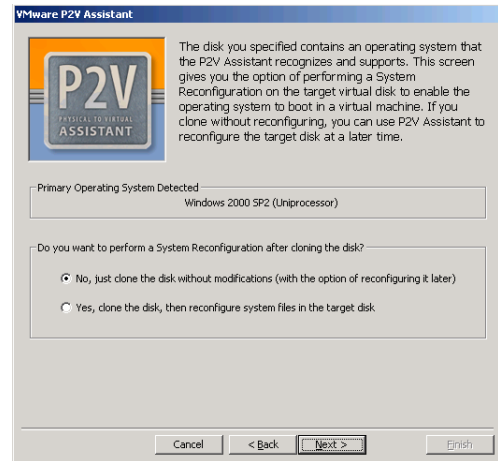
VMware P2V Assistant

P2V
PHYSICAL TO VIRTUAL
ASSISTANT

The disk you specified contains an operating system that the P2V Assistant recognizes and supports. This screen gives you the option of performing a System Reconfiguration on the target virtual disk to enable the operating system to boot in a virtual machine. If you clone without reconfiguring, you can use P2V Assistant to reconfigure the target disk at a later time.

Primary Operating System Detected

Windows 2000 SP2 (Uniprocessor)

Do you want to perform a System Reconfiguration after cloning the disk?

No, just clone the disk without modifications (with the option of reconfiguring it later)

Yes, clone the disk, then reconfigure system files in the target disk

Cancel

< Back

Next >

Finish